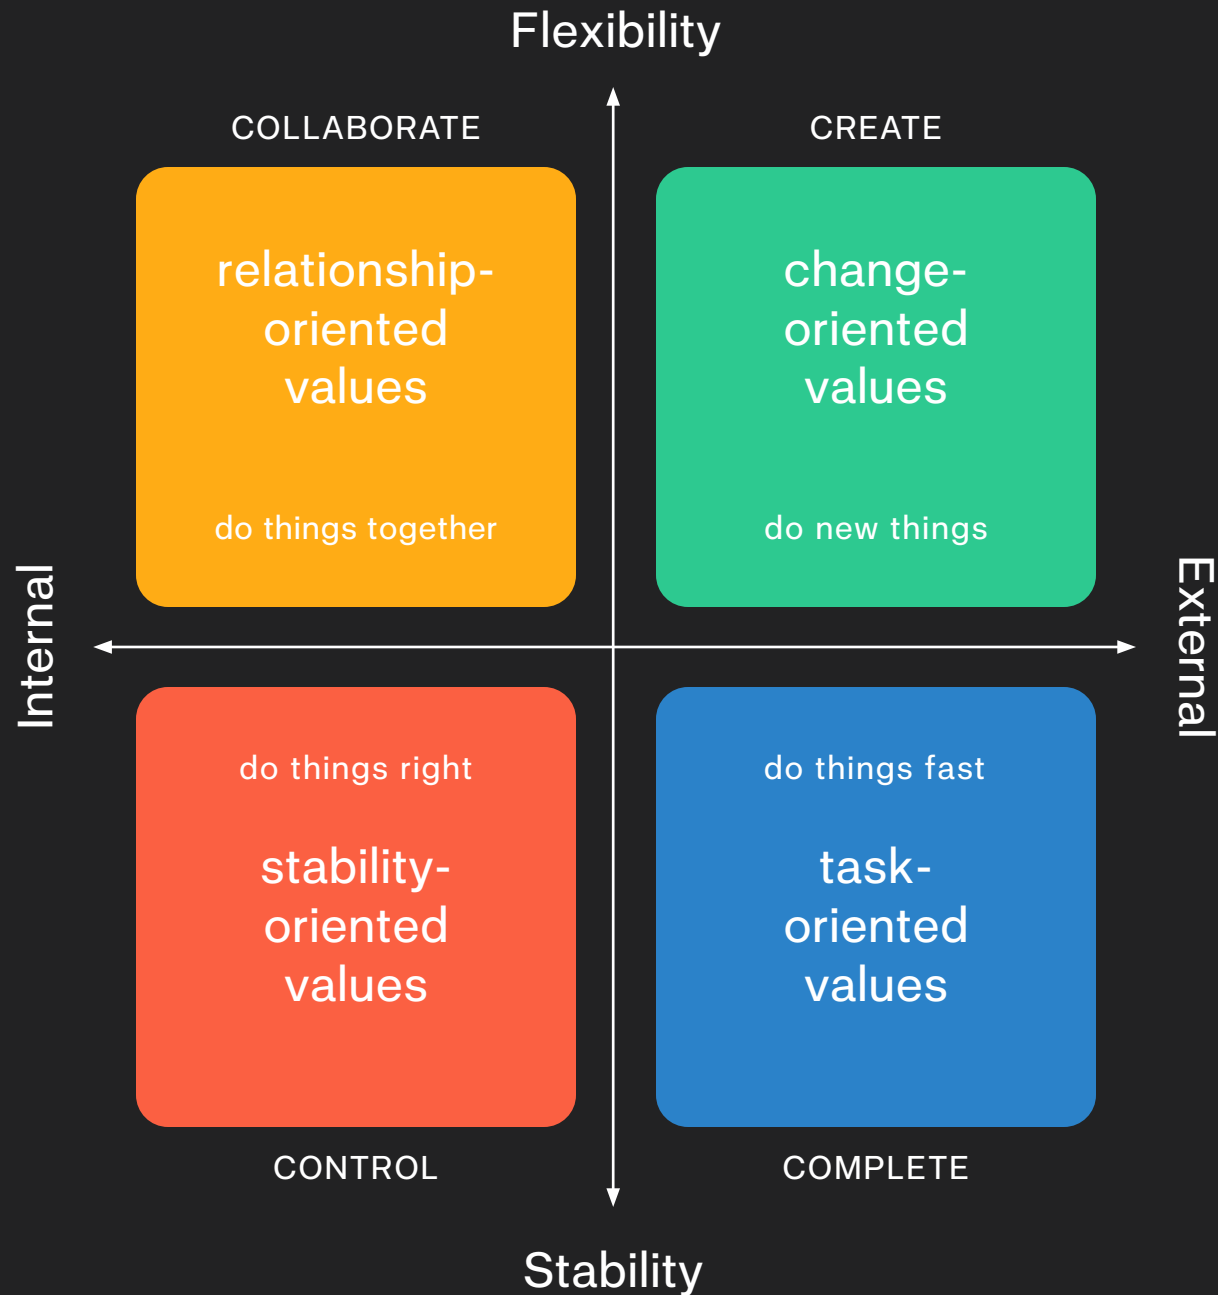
Flexibility

COLLABORATE

CREATE

relationship-oriented values

do things together

change-oriented values

do new things

Internal

External

do things right

stability-oriented values

do things fast

task-oriented values

CONTROL

COMPLETE

Stability